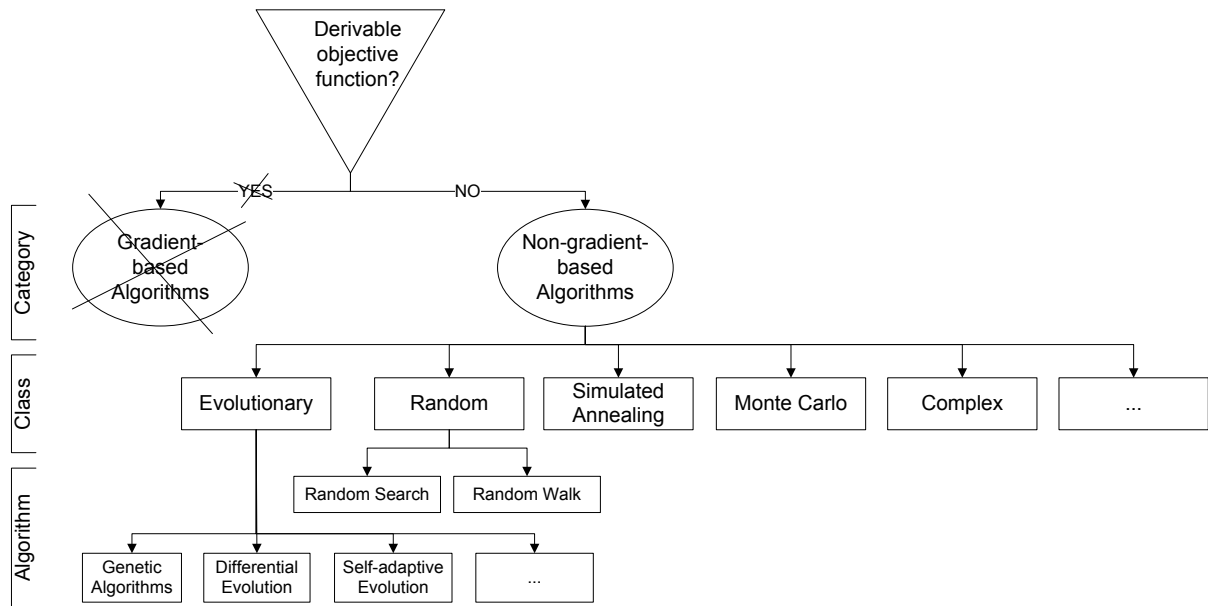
Derivable objective function?

YES

NO

Category

Gradient-based Algorithms

Non-gradient-based Algorithms

Class

Evolutionary

Random

Simulated Annealing

Monte Carlo

Complex

...

Random Search

Random Walk

Algorithm

Genetic Algorithms

Differential Evolution

Self-adaptive Evolution

...